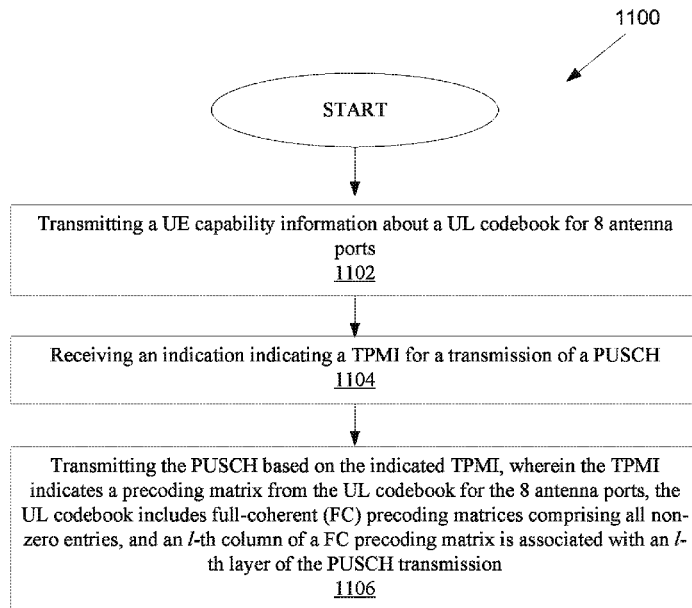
1100

START

Transmitting a UE capability information about a UL codebook for 8 antenna ports
1102

Receiving an indication indicating a TPMI for a transmission of a PUSCH
1104

Transmitting the PUSCH based on the indicated TPMI, wherein the TPMI indicates a precoding matrix from the UL codebook for the 8 antenna ports, the UL codebook includes full-coherent (FC) precoding matrices comprising all non-zero entries, and an $l$-th column of a FC precoding matrix is associated with an $l$-th layer of the PUSCH transmission
1106